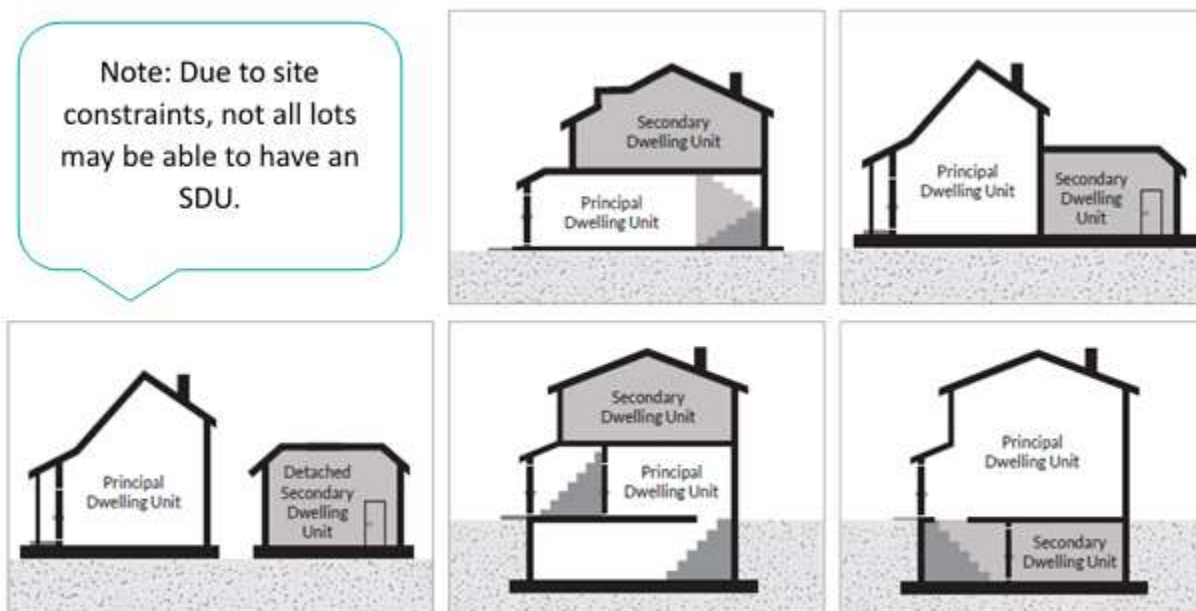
Note: Due to site constraints, not all lots may be able to have an SDU.

Secondary Dwelling Unit

Principal Dwelling Unit

Principal Dwelling Unit

Secondary Dwelling Unit

Principal Dwelling Unit

Detached Secondary Dwelling Unit

Secondary Dwelling Unit

Principal Dwelling Unit

Principal Dwelling Unit

Secondary Dwelling Unit